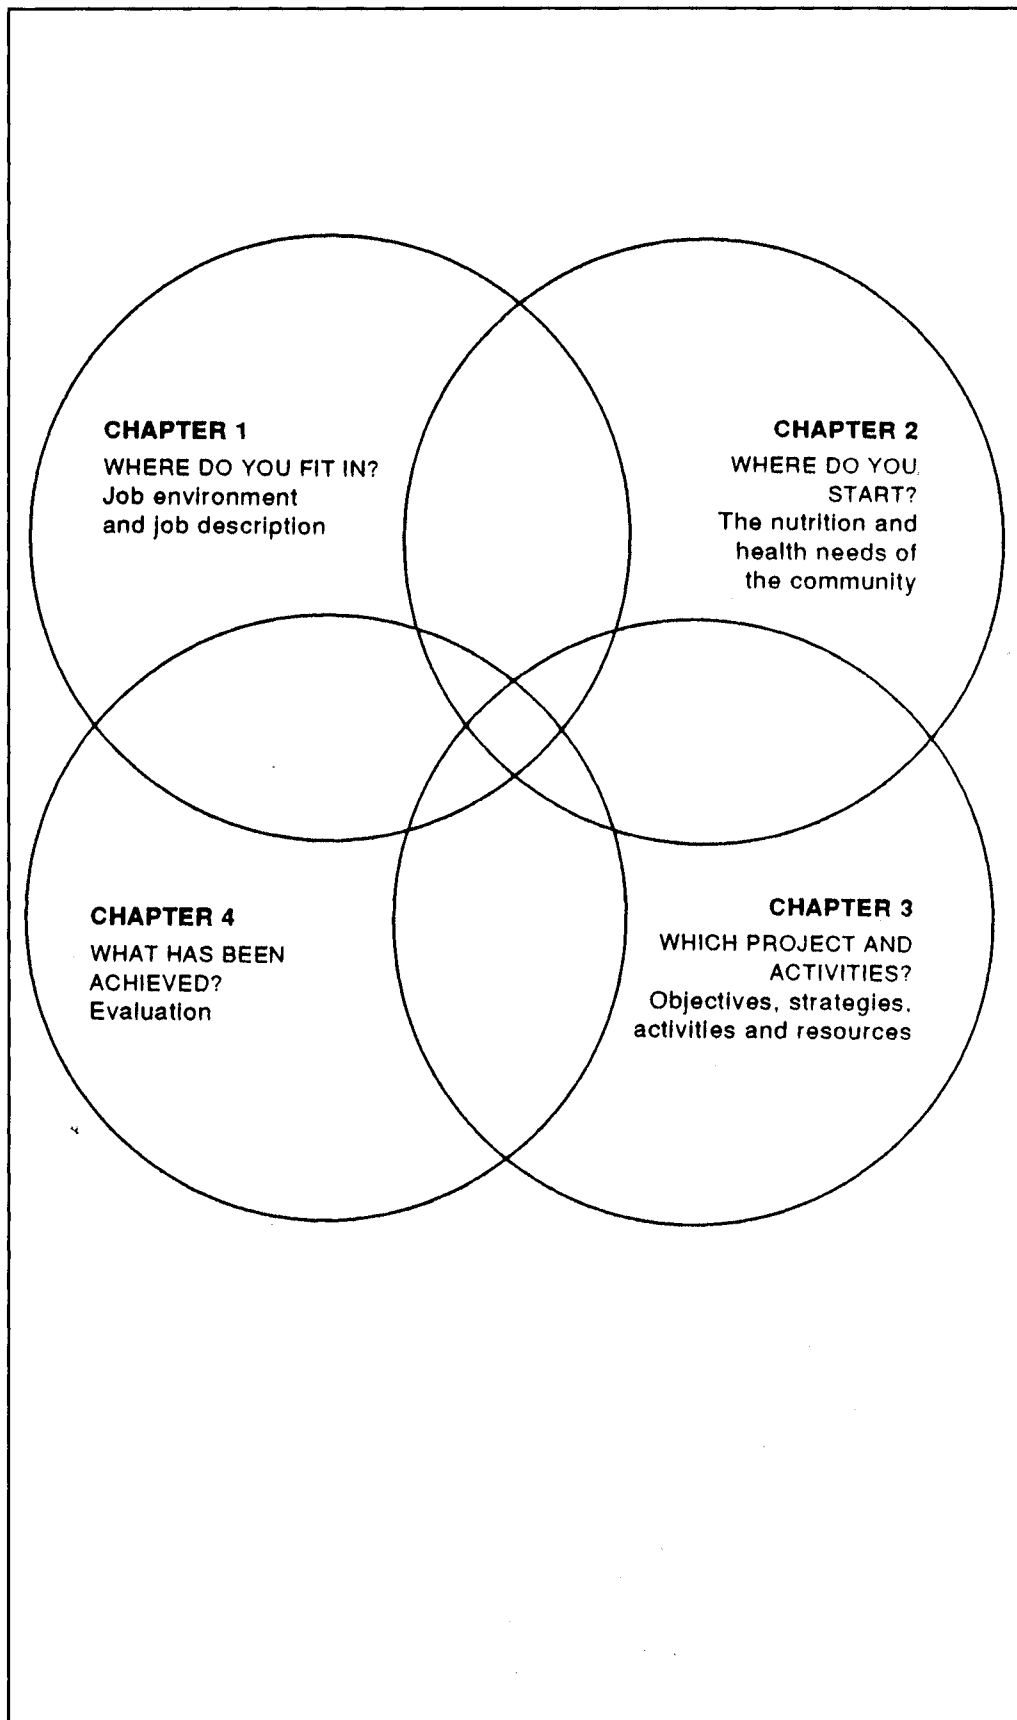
CHAPTER 1
WHERE DO YOU FIT IN?
Job environment and job description

CHAPTER 2
WHERE DO YOU START?
The nutrition and health needs of the community

CHAPTER 4
WHAT HAS BEEN ACHIEVED?
Evaluation

CHAPTER 3
WHICH PROJECT AND ACTIVITIES?
Objectives, strategies, activities and resources